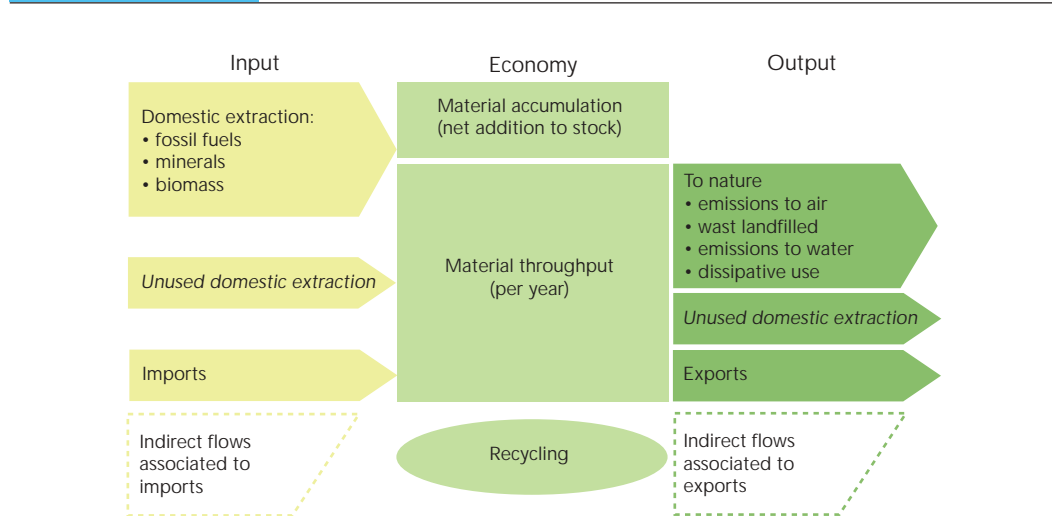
Input

Economy

Output

Domestic extraction:
• fossil fuels
• minerals
• biomass

Material accumulation (net addition to stock)

To nature
• emissions to air
• wast landfilled
• emissions to water
• dissipative use

Unused domestic extraction

Material throughput (per year)

Unused domestic extraction

Imports

Exports

Indirect flows associated to imports

Recycling

Indirect flows associated to exports